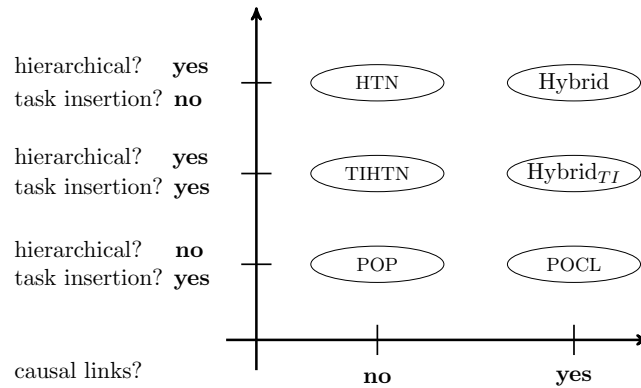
hierarchical? **yes**
task insertion? **no**

HTN

Hybrid

hierarchical? **yes**
task insertion? **yes**

TIHTN

Hybrid$_{TI}$

hierarchical? **no**
task insertion? **yes**

POP

POCL

causal links?

**no**

**yes**